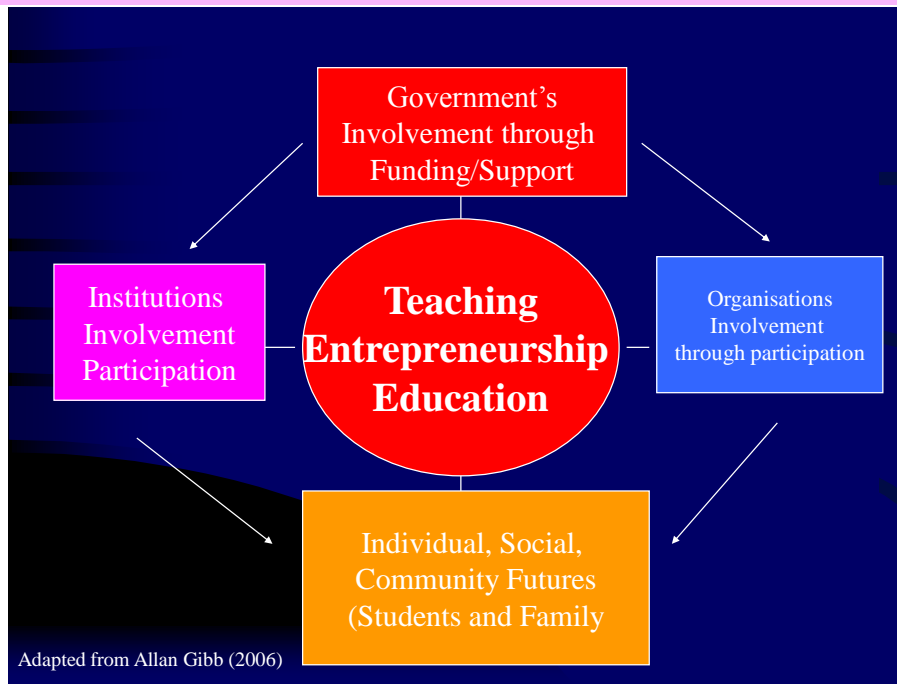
Government's Involvement through Funding/Support

Institutions Involvement Participation

Teaching Entrepreneurship Education

Organisations Involvement through participation

Individual, Social, Community Futures (Students and Family

Adapted from Allan Gibb (2006)